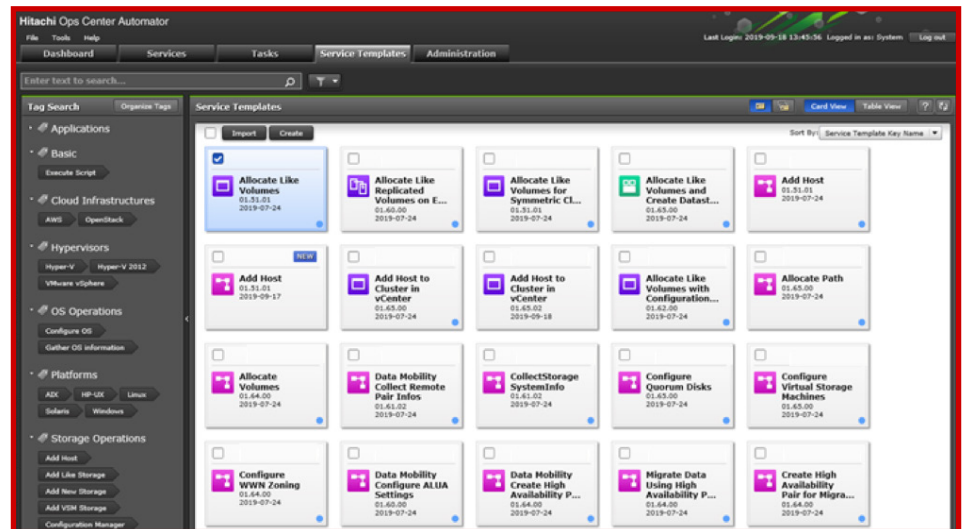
Hitachi Ops Center Automator

File Tools Help

Last Login: 2019-05-18 13:45:56 Logged in as: System Log out

Dashboard Services Tasks Service Templates Administration

Enter text to search...

Tag Search Organize Tags

Applications

Basic

Execute Script

Cloud Infrastructures

AWS OpenStack

Hypervisors

Hyper-V Hyper-V 2012

VMware vSphere

OS Operations

Configure OS

Gather OS information

Platforms

AIX HP-UX Linux

Solaris Windows

Storage Operations

Add Host

Add Like Storage

Add New Storage

Add VSM Storage

Configuration Manager

Service Templates

Card View Table View

Import Create

Sort By: Service Template Key Name

Allocate Like Volumes 01.51.01 2019-07-24

Allocate Like Replicated Volumes on E... 01.60.00 2019-07-24

Allocate Like Volumes for Symmetric Cl... 01.51.01 2019-07-24

Allocate Like Volumes and Create Datast... 01.65.00 2019-07-24

Add Host 01.51.01 2019-07-24

NEW

Add Host 01.51.01 2019-09-17

Add Host to Cluster in vCenter 01.65.00 2019-07-24

Add Host to Cluster in vCenter 01.65.02 2019-09-18

Allocate Like Volumes with Configuration... 01.62.00 2019-07-24

Allocate Path 01.65.00 2019-07-24

Allocate Volumes 01.64.00 2019-07-24

Data Mobility Collect Remote Pair Infos 01.61.02 2019-07-24

CollectStorage SystemInfo 01.61.02 2019-07-24

Configure Quorum Disks 01.65.00 2019-07-24

Configure Virtual Storage Machines 01.65.00 2019-07-24

Configure WWN Zoning 01.64.00 2019-07-24

Data Mobility Configure ALUA Settings 01.60.00 2019-07-24

Data Mobility Create High Availability P... 01.64.00 2019-07-24

Migrate Data Using High Availability P... 01.64.00 2019-07-24

Create High Availability Pair for Migra... 01.64.00 2019-07-24